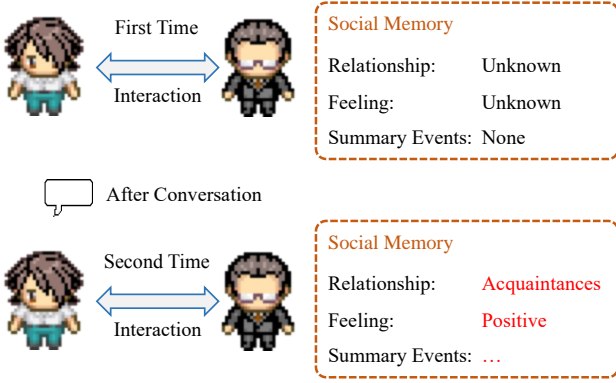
First Time

Interaction

Social Memory

Relationship: Unknown

Feeling: Unknown

Summary Events: None

After Conversation

Second Time

Interaction

Social Memory

Relationship: Acquaintances

Feeling: Positive

Summary Events: …